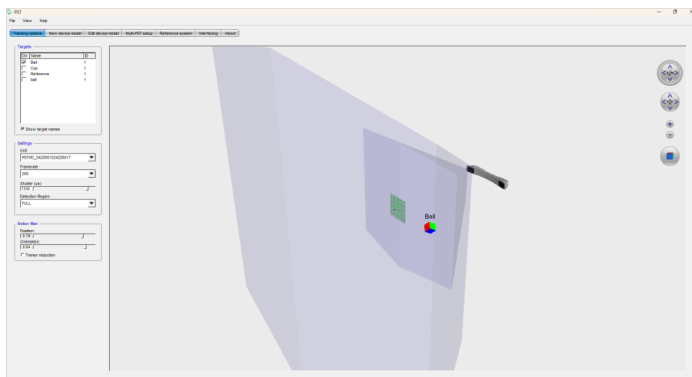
PST
File View Help

Tracking options | New device model | Edit device model | Multi-PST setup | Reference system | Interfacing | About

Targets

| On | Name | ID |
|---|---|---|
| ☑ | Ball | 1 |
| ☐ | Cub | 1 |
| ☐ | Reference | 3 |
| ☐ | ball | 5 |

☑ Show target names

Settings
Unit
PSTHD_0422891324220017
Framerate
260
Shutter (us)
1100
Detection Region
FULL

Kalman filter
Position
0.75
Orientation
0.34
☐ Tremor reduction

Ball

-
σ
×